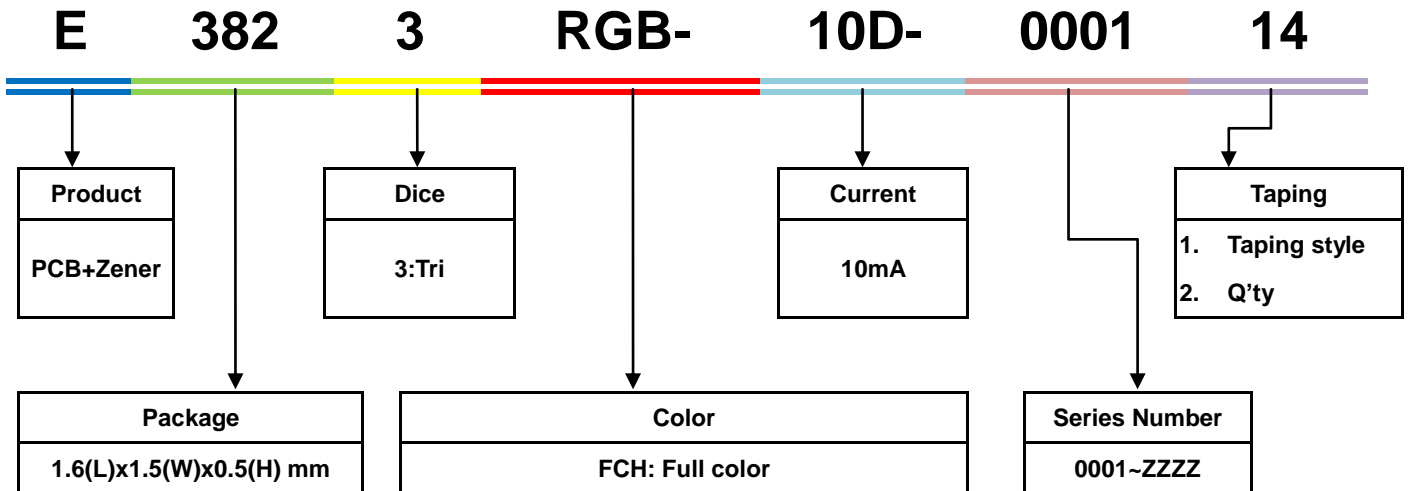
E 382 3 RGB- 10D- 0001 14

| Product |
|---|
| PCB+Zener |

| Dice |
|---|
| 3:Tri |

| Current |
|---|
| 10mA |

| Taping |
|---|
| 1. Taping style<br>2. Q'ty |

| Package |
|---|
| 1.6(L)x1.5(W)x0.5(H) mm |

| Color |
|---|
| FCH: Full color |

| Series Number |
|---|
| 0001~ZZZZ |